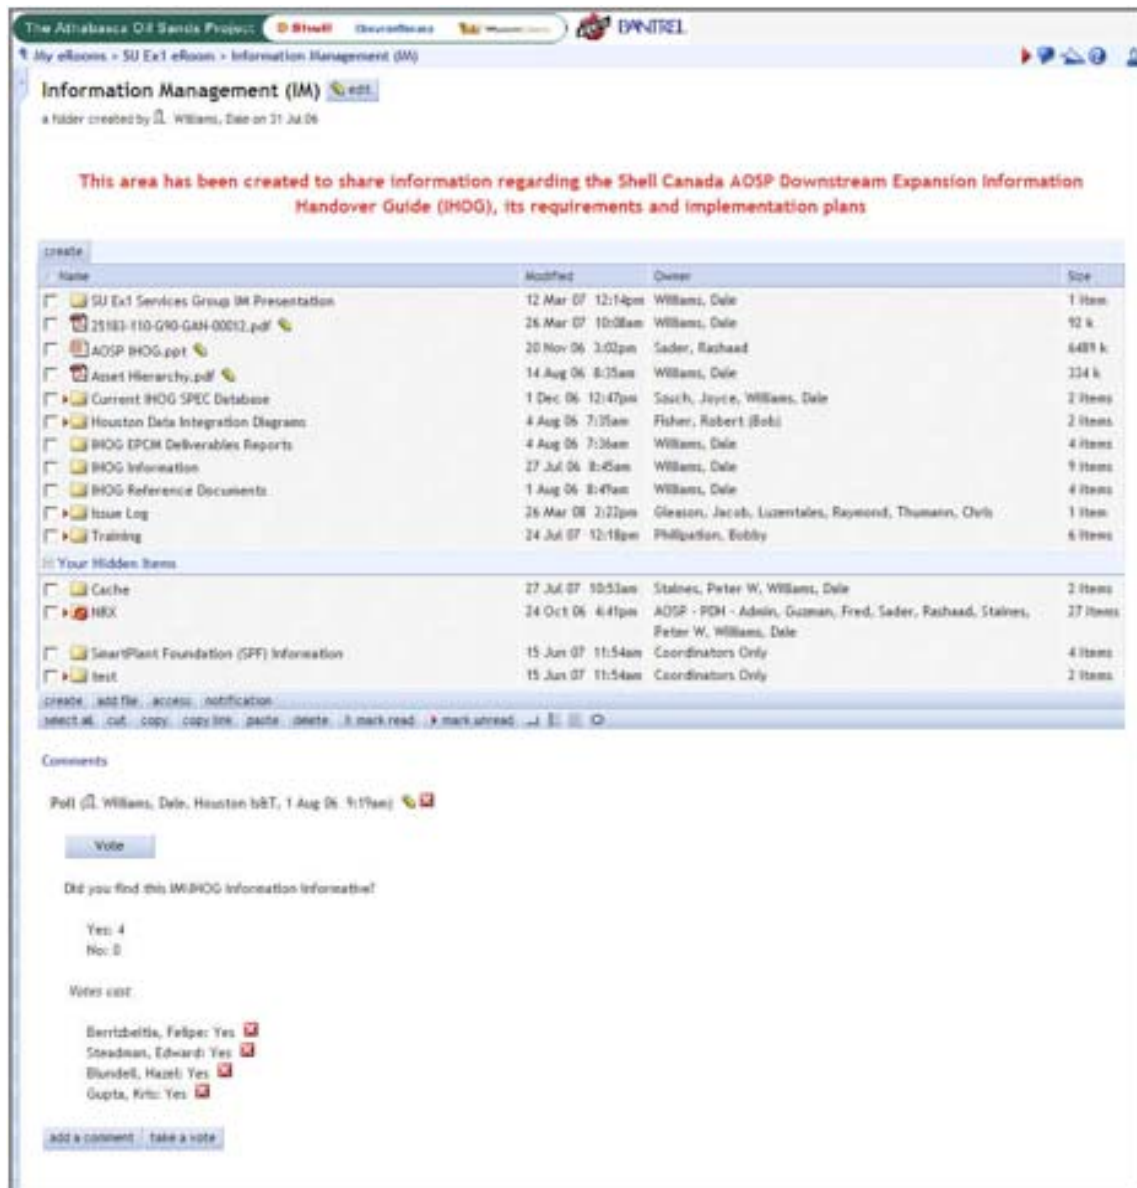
The Athabasca Oil Sands Project Shell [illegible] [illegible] BANTREL

My eRooms > SU Ex1 eRoom > Information Management (IM)

Information Management (IM) edit

a folder created by Williams, Dale on 31 Jul 06

This area has been created to share information regarding the Shell Canada AOSP Downstream Expansion Information Handover Guide (IHOG), its requirements and implementation plans

create

| Name | Modified | Owner | Size |
|---|---|---|---|
| SU Ex1 Services Group IM Presentation | 12 Mar 07 12:14pm | Williams, Dale | 1 Item |
| 25183-110-G90-GAH-00012.pdf | 26 Mar 07 10:08am | Williams, Dale | 92 k |
| AOSP IHOG.ppt | 20 Nov 06 3:02pm | Sader, Rashaad | 6489 k |
| Asset Hierarchy.pdf | 14 Aug 06 8:35am | Williams, Dale | 334 k |
| Current IHOG SPEC Database | 1 Dec 06 12:47pm | Souch, Joyce, Williams, Dale | 2 Items |
| Houston Data Integration Diagrams | 4 Aug 06 7:35am | Fisher, Robert (Bob) | 2 Items |
| IHOG EPCM Deliverables Reports | 4 Aug 06 7:36am | Williams, Dale | 4 Items |
| IHOG Information | 27 Jul 06 8:45am | Williams, Dale | 9 Items |
| IHOG Reference Documents | 1 Aug 06 8:49am | Williams, Dale | 4 Items |
| Issue Log | 26 Mar 08 2:22pm | Gleason, Jacob, Luzentales, Raymond, Thumann, Chris | 1 Item |
| Training | 24 Jul 07 12:18pm | Phillpation, Bobby | 6 Items |
| Your Hidden Items | | | |
| Cache | 27 Jul 07 10:53am | Staines, Peter W, Williams, Dale | 2 Items |
| NRX | 24 Oct 06 4:41pm | AOSP - PDH - Admin, Guzman, Fred, Sader, Rashaad, Staines, Peter W, Williams, Dale | 27 Items |
| SmartPlant Foundation (SPF) Information | 15 Jun 07 11:54am | Coordinators Only | 4 Items |
| test | 15 Jun 07 11:54am | Coordinators Only | 2 Items |

create add file access notification

select all cut copy copy link paste delete mark read mark unread

Comments

Poll (Williams, Dale, Houston tsBT, 1 Aug 06 9:19am)

Vote

Did you find this IM/IHOG information informative?

Yes: 4
No: 0

Votes cast

Berritzbeitia, Felipe: Yes
Steadman, Edward: Yes
Blundell, Hazel: Yes
Gupta, Kris: Yes

add a comment take a vote